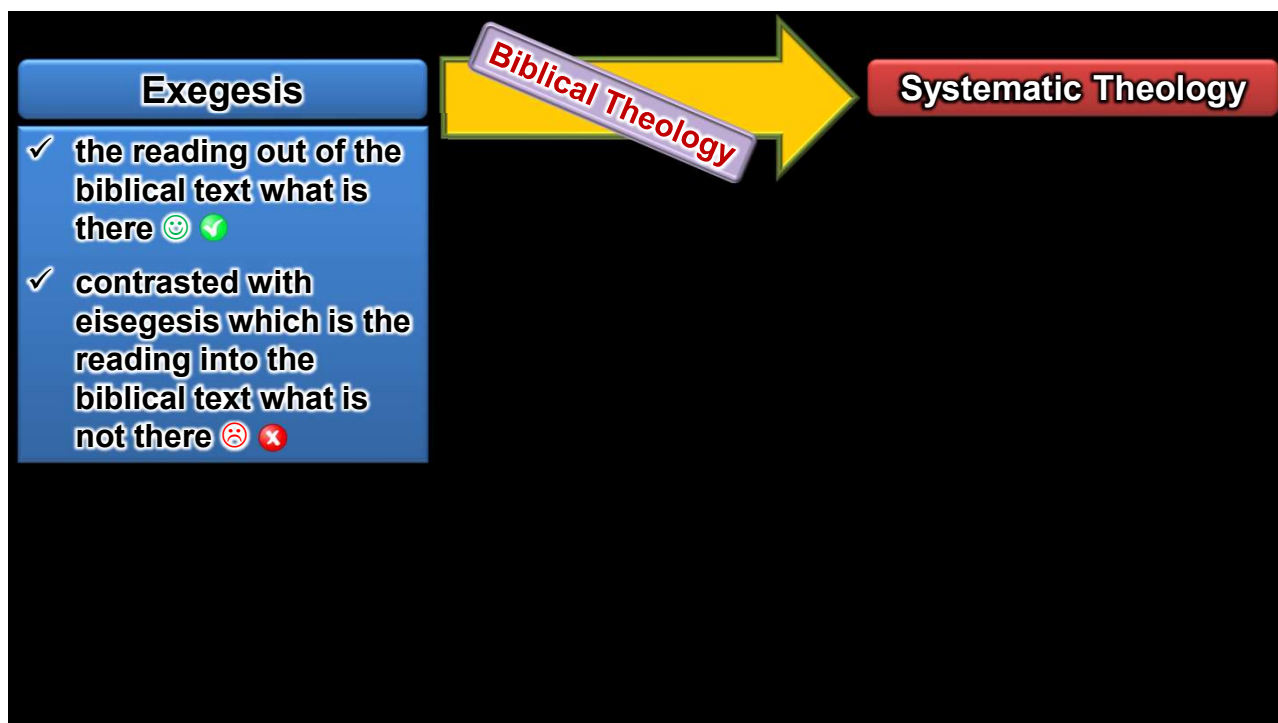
Exegesis

Biblical Theology

Systematic Theology

✓ the reading out of the biblical text what is there ☺ ✔

✓ contrasted with eisegesis which is the reading into the biblical text what is not there ☹ ✖